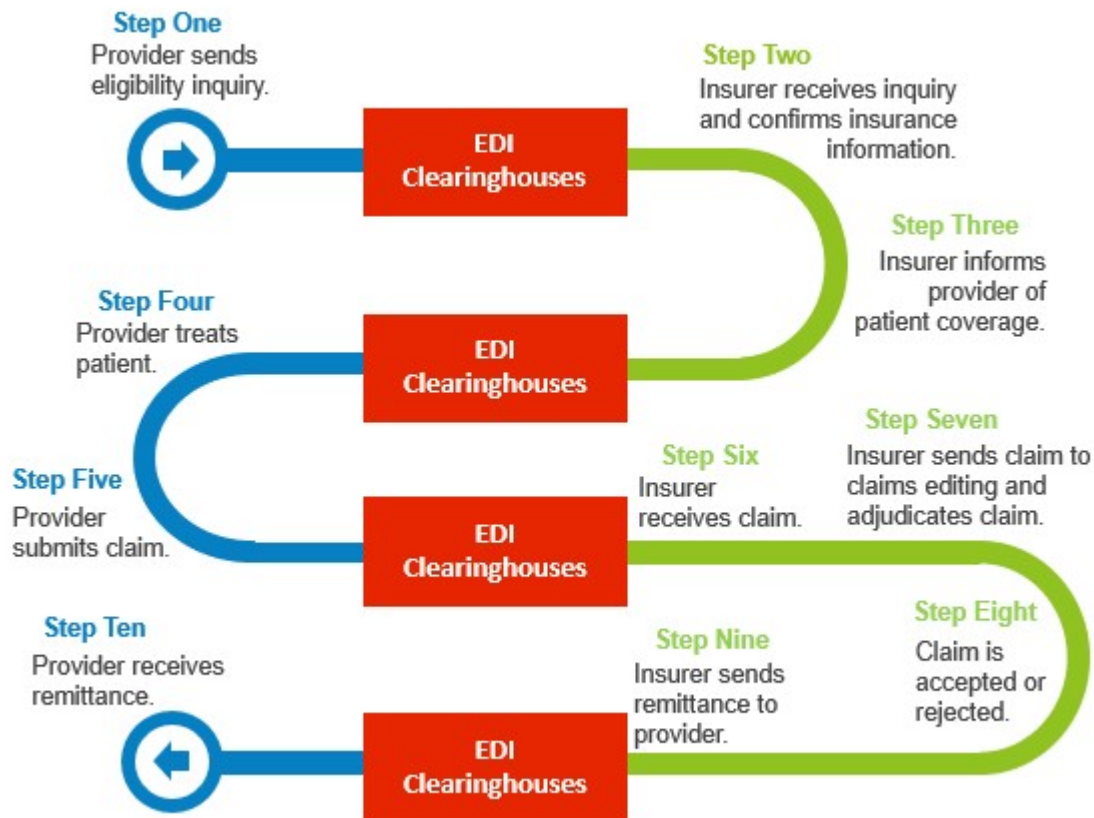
Step One
Provider sends eligibility inquiry.

EDI Clearinghouses

Step Two
Insurer receives inquiry and confirms insurance information.

Step Three
Insurer informs provider of patient coverage.

Step Four
Provider treats patient.

EDI Clearinghouses

Step Five
Provider submits claim.

Step Six
Insurer receives claim.

Step Seven
Insurer sends claim to claims editing and adjudicates claim.

EDI Clearinghouses

Step Eight
Claim is accepted or rejected.

Step Nine
Insurer sends remittance to provider.

Step Ten
Provider receives remittance.

EDI Clearinghouses